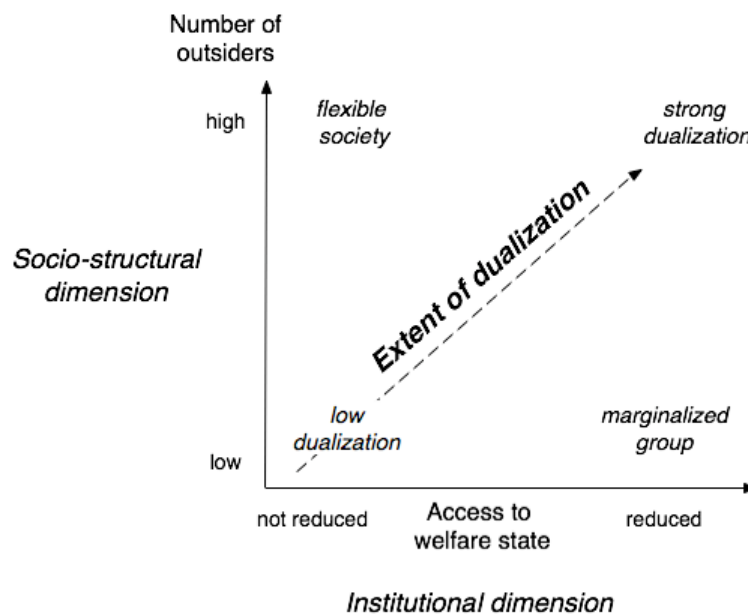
Number of outsiders

high

flexible society

strong dualization

Socio-structural dimension

Extent of dualization

low dualization

marginalized group

low

not reduced

Access to welfare state

reduced

Institutional dimension